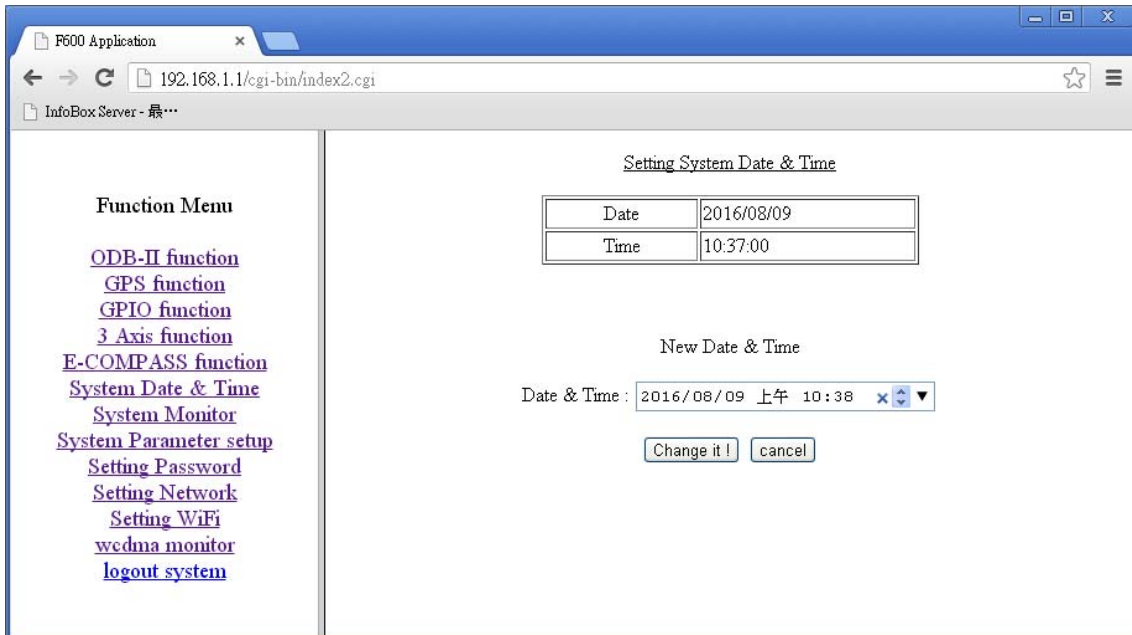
F600 Application ×

192.168.1.1/cgi-bin/index2.cgi

InfoBox Server - 最⋯

Function Menu

ODB-II function
GPS function
GPIO function
3 Axis function
E-COMPASS function
System Date & Time
System Monitor
System Parameter setup
Setting Password
Setting Network
Setting WiFi
wcdma monitor
logout system

Setting System Date & Time

| Date | 2016/08/09 |
|---|---|
| Time | 10:37:00 |

New Date & Time

Date & Time : 2016/08/09 上午 10:38

Change it ! cancel